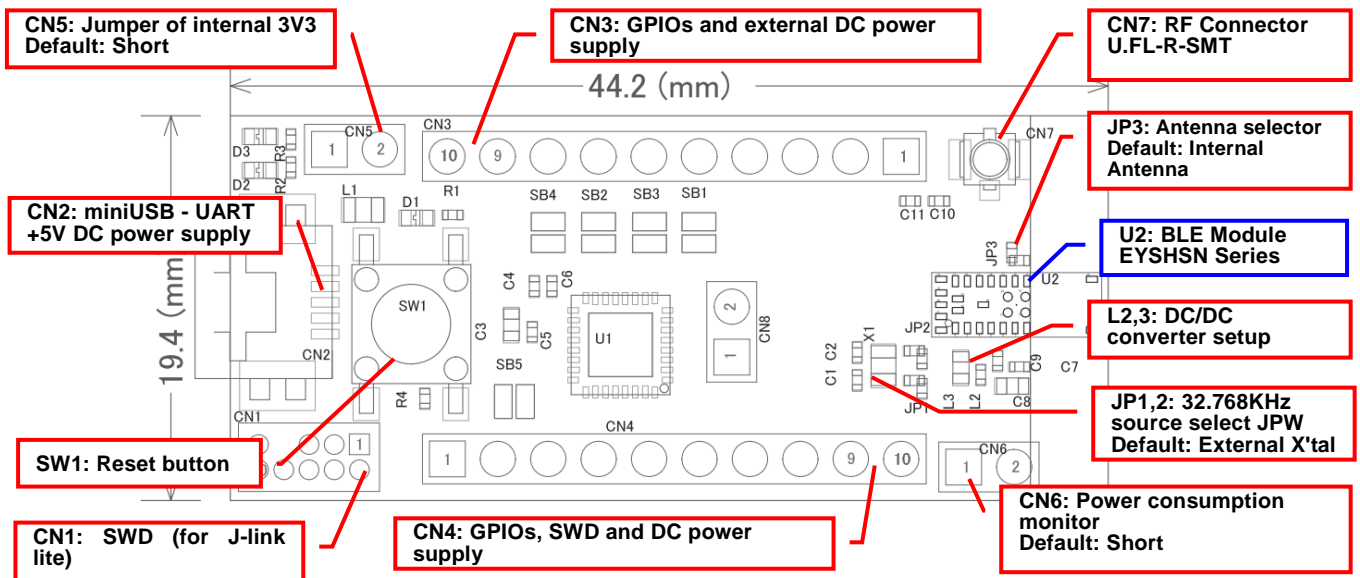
CN5: Jumper of internal 3V3
Default: Short

CN3: GPIOs and external DC power supply

CN7: RF Connector
U.FL-R-SMT

44.2 (mm)

JP3: Antenna selector
Default: Internal Antenna

CN2: miniUSB - UART
+5V DC power supply

U2: BLE Module
EYSHSN Series

L2,3: DC/DC converter setup

19.4 (mm

JP1,2: 32.768KHz source select JPW
Default: External X'tal

SW1: Reset button

CN6: Power consumption monitor
Default: Short

CN1: SWD (for J-link lite)

CN4: GPIOs, SWD and DC power supply

CN5 CN3 1 2 10 9 1 CN7 D3 R3 D2 R2 R1 L1 D1 SB4 SB2 SB3 SB1 C11 C10 JP3 SW1 C4 C6 C3 C5 U1 2 CN8 1 U2 JP2 X1 C2 C1 CN2 SB5 R4 JP1 L3 L2 C9 C7 C8 CN1 CN4 1 9 10 CN6 1 2 1